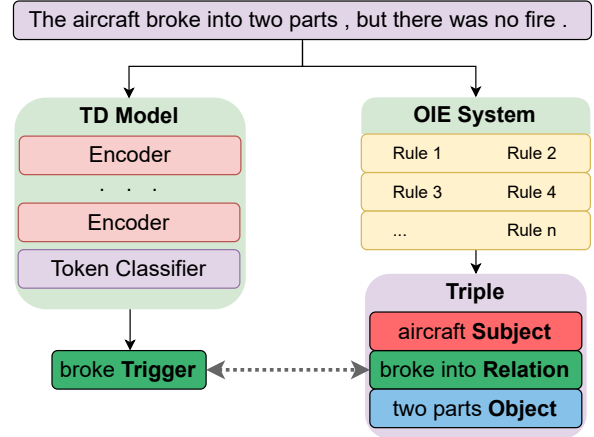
The aircraft broke into two parts , but there was no fire .

TD Model

Encoder

. . .

Encoder

Token Classifier

broke **Trigger**

OIE System

Rule 1 Rule 2

Rule 3 Rule 4

... Rule n

Triple

aircraft **Subject**

broke into **Relation**

two parts **Object**